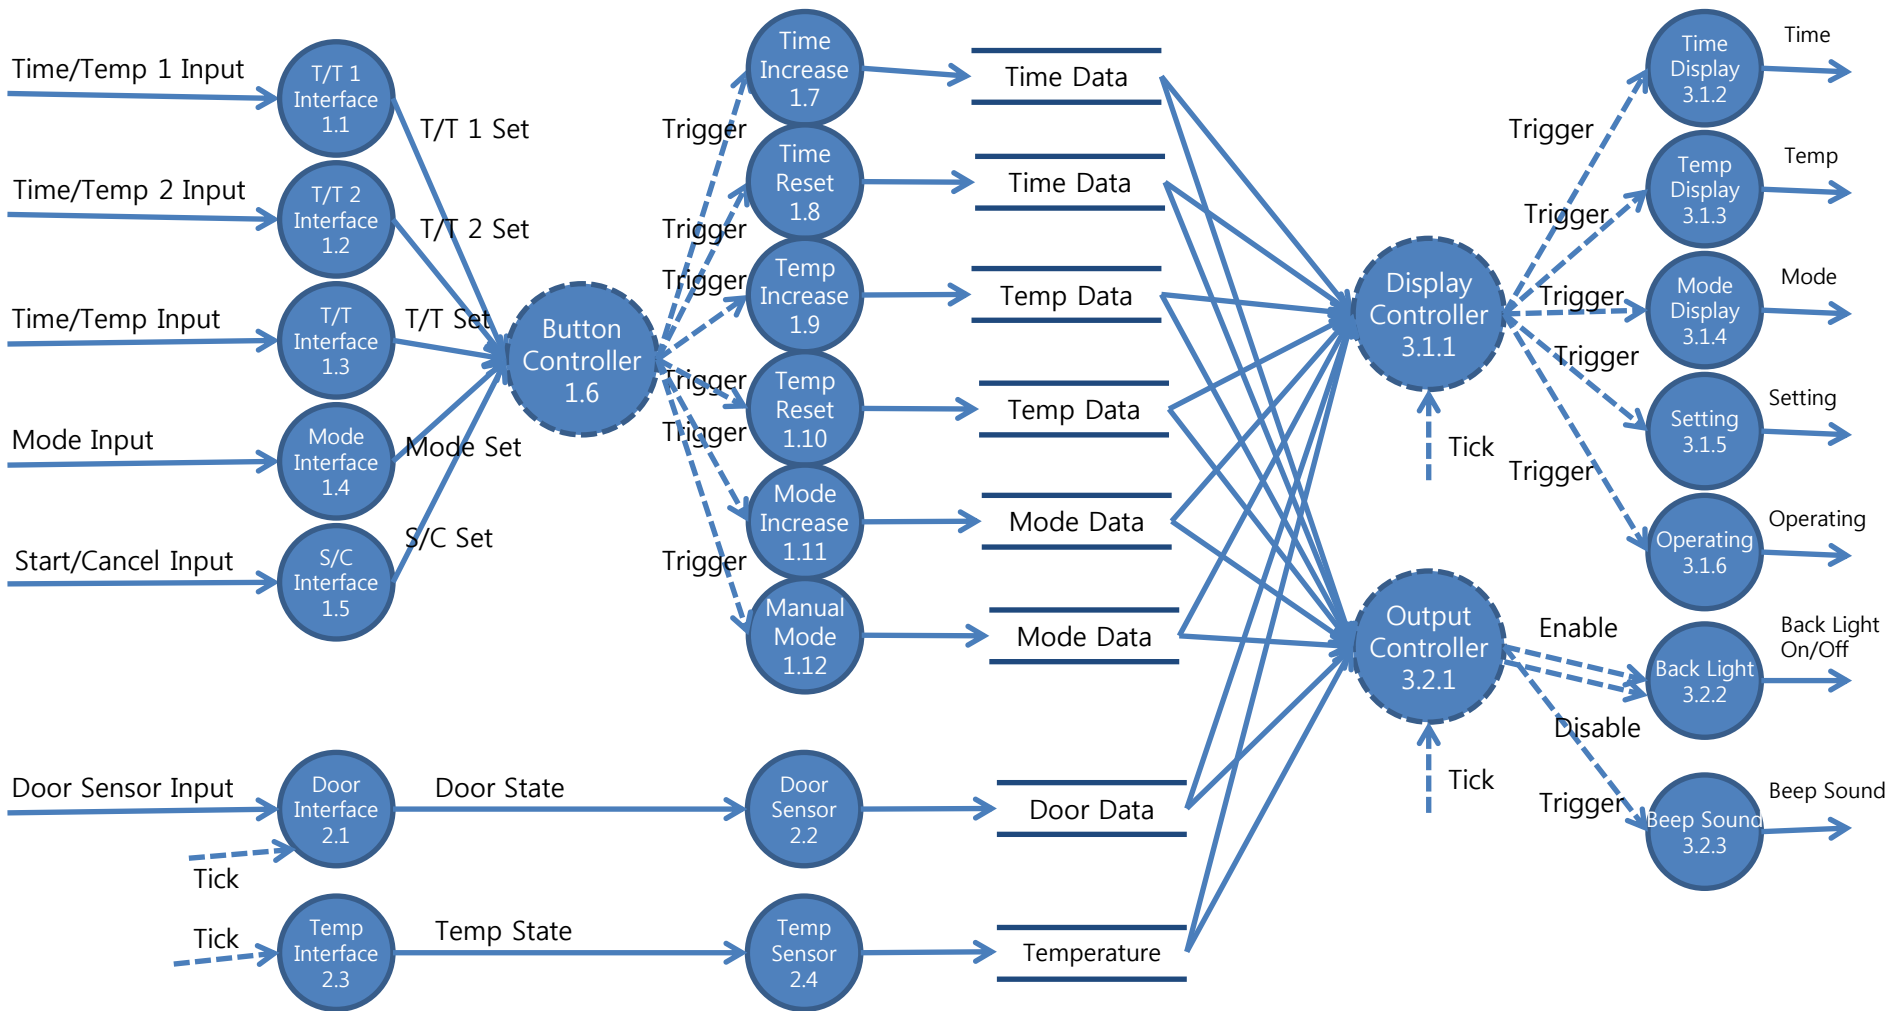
Time/Temp 1 Input

T/T 1 Interface 1.1

T/T 1 Set

Time/Temp 2 Input

T/T 2 Interface 1.2

T/T 2 Set

Time/Temp Input

T/T Interface 1.3

T/T Set

Mode Input

Mode Interface 1.4

Mode Set

Start/Cancel Input

S/C Interface 1.5

S/C Set

Button Controller 1.6

Trigger

Trigger

Trigger

Trigger

Trigger

Trigger

Time Increase 1.7

Time Reset 1.8

Temp Increase 1.9

Temp Reset 1.10

Mode Increase 1.11

Manual Mode 1.12

Time Data

Time Data

Temp Data

Temp Data

Mode Data

Mode Data

Door Sensor Input

Door Interface 2.1

Tick

Door State

Door Sensor 2.2

Door Data

Tick

Temp Interface 2.3

Temp State

Temp Sensor 2.4

Temperature

Display Controller 3.1.1

Tick

Output Controller 3.2.1

Tick

Trigger

Trigger

Trigger

Trigger

Trigger

Enable

Disable

Trigger

Time Display 3.1.2

Time

Temp Display 3.1.3

Temp

Mode Display 3.1.4

Mode

Setting 3.1.5

Setting

Operating 3.1.6

Operating

Back Light 3.2.2

Back Light On/Off

Beep Sound 3.2.3

Beep Sound